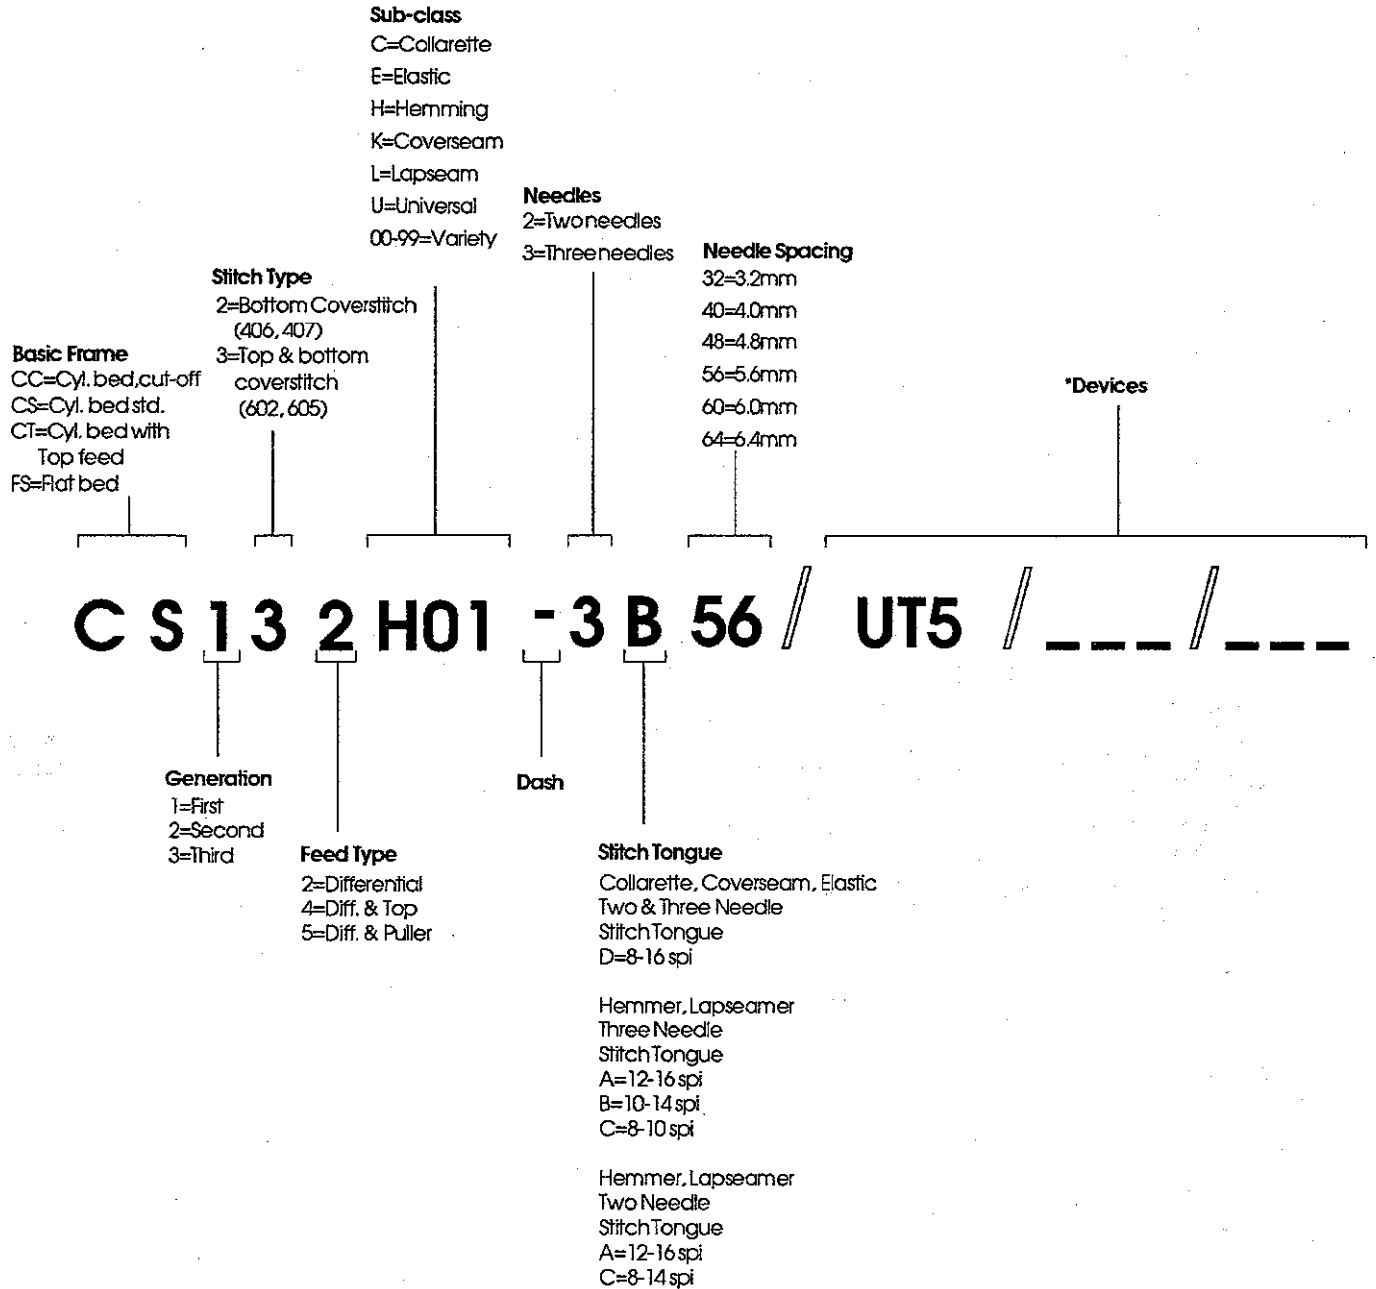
Sub-class
C=Collarette
E=Elastic
H=Hemming
K=Coverseam
L=Lapseam
U=Universal
00-99=Variety

Needles
2=Two needles
3=Three needles

Needle Spacing
32=3.2mm
40=4.0mm
48=4.8mm
56=5.6mm
60=6.0mm
64=6.4mm

Stitch Type
2=Bottom Coverstitch (406, 407)
3=Top & bottom coverstitch (602, 605)

Basic Frame
CC=Cyl. bed, cut-off
CS=Cyl. bed std.
CT=Cyl. bed with Top feed
FS=Flat bed

*Devices

C S 1 3 2 H01 - 3 B 56 / UT5 / _ _ _ / _ _ _

Generation
1=First
2=Second
3=Third

Feed Type
2=Differential
4=Diff. & Top
5=Diff. & Puller

Dash

Stitch Tongue
Collarette, Coverseam, Elastic
Two & Three Needle
Stitch Tongue
D=8-16 spi

Hemmer, Lapseamer
Three Needle
Stitch Tongue
A=12-16 spi
B=10-14 spi
C=8-10 spi

Hemmer, Lapseamer
Two Needle
Stitch Tongue
A=12-16 spi
C=8-14 spi